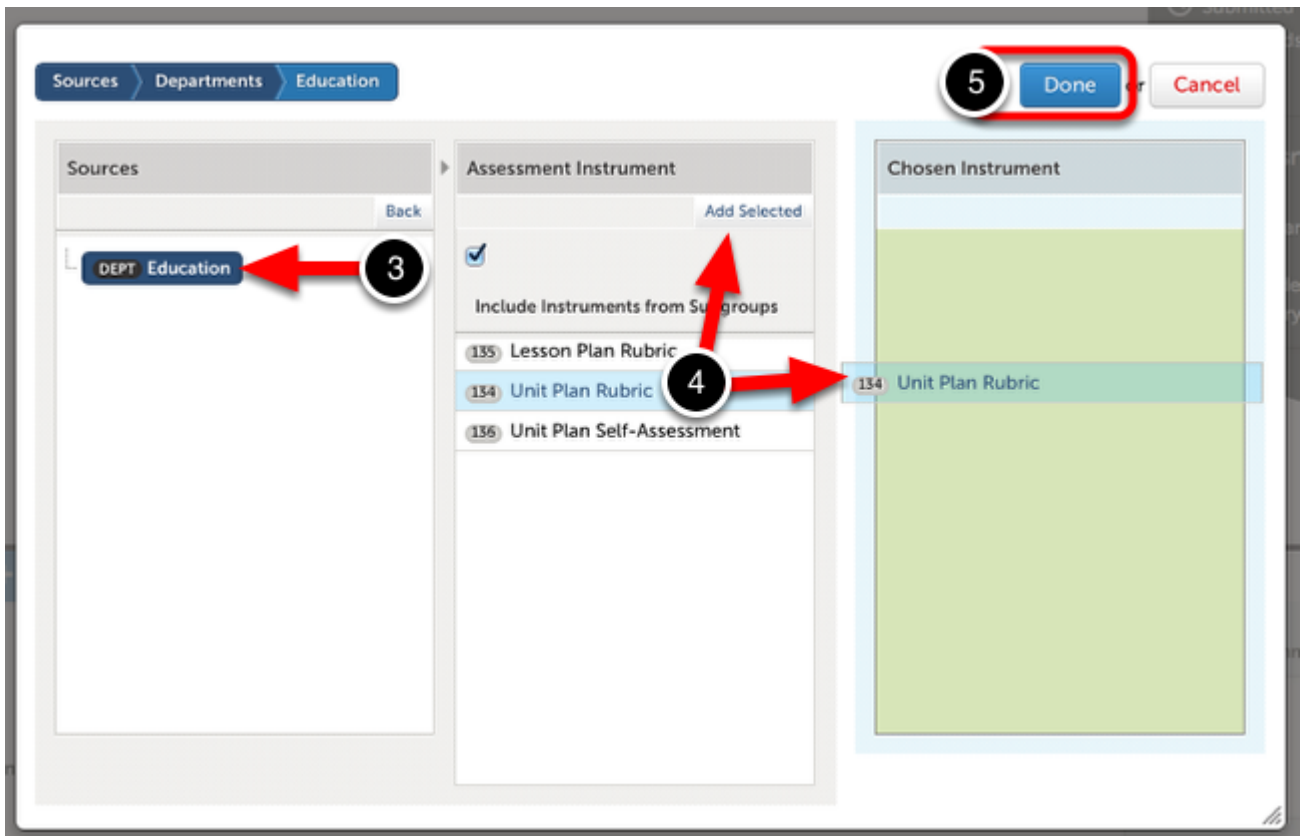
Sources Departments Education

5 Done or Cancel

Sources

Back

DEPT Education

3

Assessment Instrument

Add Selected

Include Instruments from Su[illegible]groups

135 Lesson Plan Rubric

134 Unit Plan Rubric

4

136 Unit Plan Self-Assessment

Chosen Instrument

134 Unit Plan Rubric